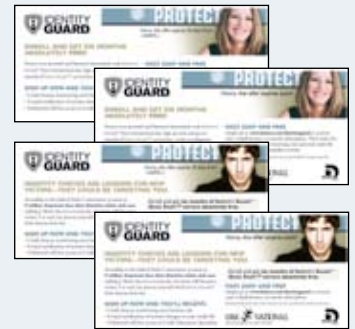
IDENTITY GUARD
PROTECT
ENROLL AND GET SIX MONTHS ABSOLUTELY FREE!
SIGN UP NOW AND YOU'LL RECEIVE:

IDENTITY GUARD
PROTECT
ENROLL AND GET SIX MONTHS ABSOLUTELY FREE!
VISIT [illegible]

IDENTITY GUARD
PROTECT
IDENTITY THIEVES ARE LOOKING FOR NEW VICTIMS—DON'T LET IT BE YOU!
SIGN UP NOW AND YOU'LL RECEIVE:

IDENTITY GUARD
PROTECT
IDENTITY THIEVES ARE LOOKING FOR NEW VICTIMS—DON'T LET IT BE YOU!
SIGN UP NOW AND YOU'LL RECEIVE:
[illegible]